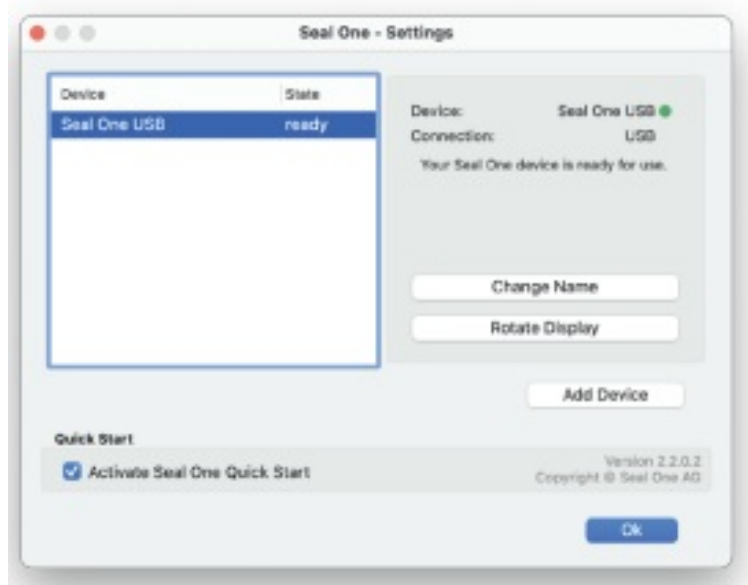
Seal One - Settings

| Device | State |
|---|---|
| Seal One USB | ready |

Device: Seal One USB
Connection: USB
Your Seal One device is ready for use.

Change Name
Rotate Display

Add Device

Quick Start
Activate Seal One Quick Start

Version 2.2.0.2
Copyright © Seal One AG

Ok